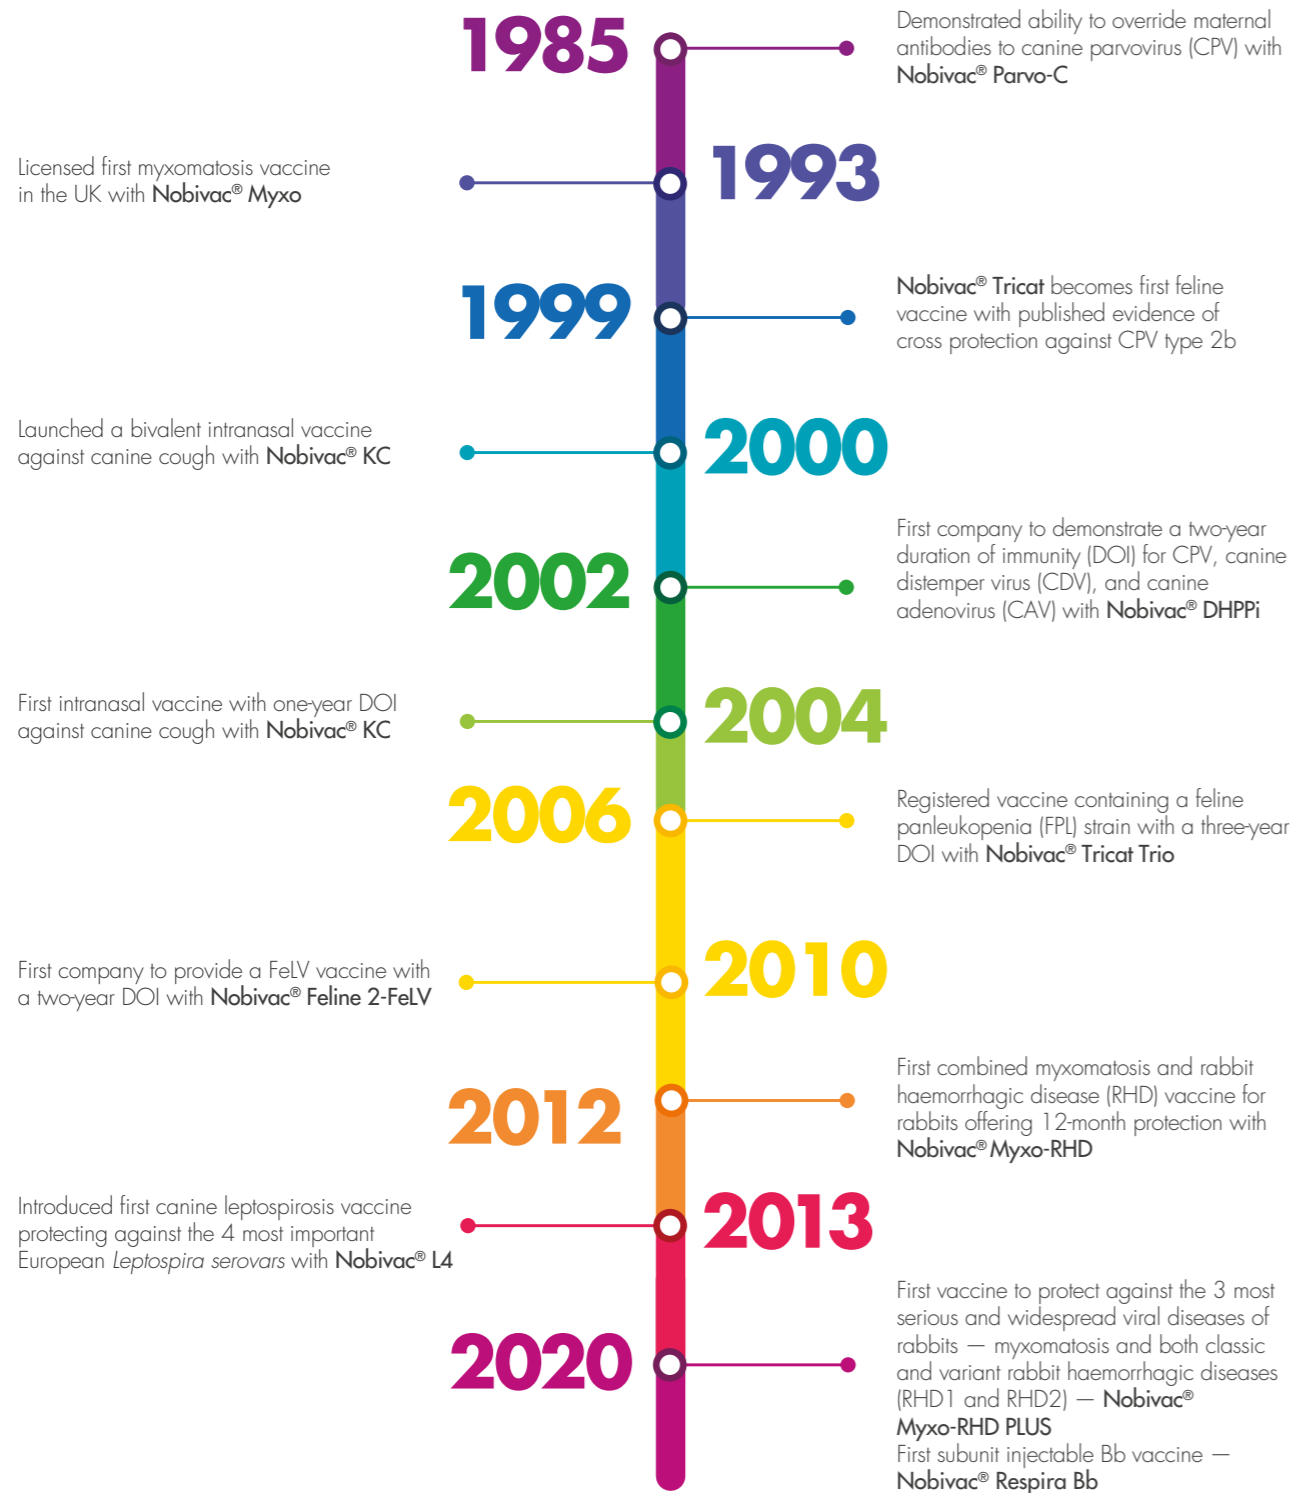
1985

Demonstrated ability to override maternal antibodies to canine parvovirus (CPV) with Nobivac® Parvo-C

Licensed first myxomatosis vaccine in the UK with Nobivac® Myxo

1993

1999

Nobivac® Tricat becomes first feline vaccine with published evidence of cross protection against CPV type 2b

Launched a bivalent intranasal vaccine against canine cough with Nobivac® KC

2000

2002

First company to demonstrate a two-year duration of immunity (DOI) for CPV, canine distemper virus (CDV), and canine adenovirus (CAV) with Nobivac® DHPPi

First intranasal vaccine with one-year DOI against canine cough with Nobivac® KC

2004

2006

Registered vaccine containing a feline panleukopenia (FPL) strain with a three-year DOI with Nobivac® Tricat Trio

First company to provide a FeLV vaccine with a two-year DOI with Nobivac® Feline 2-FeLV

2010

2012

First combined myxomatosis and rabbit haemorrhagic disease (RHD) vaccine for rabbits offering 12-month protection with Nobivac® Myxo-RHD

Introduced first canine leptospirosis vaccine protecting against the 4 most important European *Leptospira serovars* with Nobivac® L4

2013

2020

First vaccine to protect against the 3 most serious and widespread viral diseases of rabbits — myxomatosis and both classic and variant rabbit haemorrhagic diseases (RHD1 and RHD2) — Nobivac® Myxo-RHD PLUS
First subunit injectable Bb vaccine — Nobivac® Respira Bb